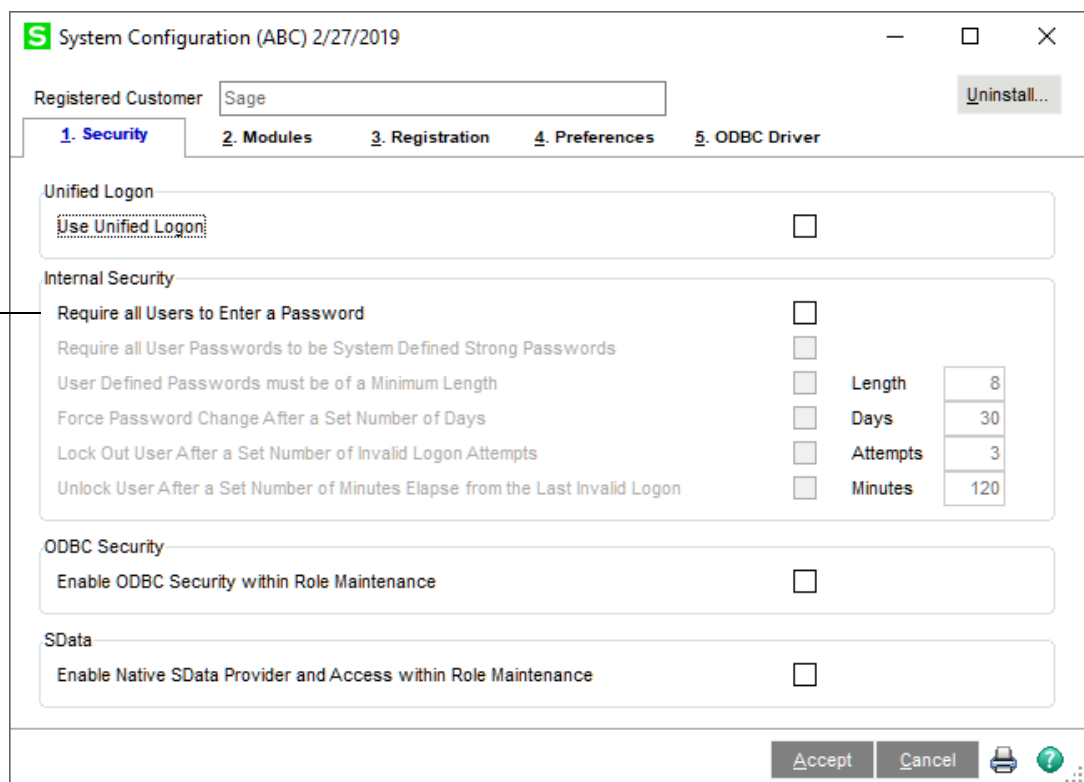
S System Configuration (ABC) 2/27/2019

Registered Customer Sage

Uninstall...

1. Security 2. Modules 3. Registration 4. Preferences 5. ODBC Driver

Unified Logon

Use Unified Logon

Internal Security

Require all Users to Enter a Password

Require all User Passwords to be System Defined Strong Passwords

User Defined Passwords must be of a Minimum Length Length 8

Force Password Change After a Set Number of Days Days 30

Lock Out User After a Set Number of Invalid Logon Attempts Attempts 3

Unlock User After a Set Number of Minutes Elapse from the Last Invalid Logon Minutes 120

ODBC Security

Enable ODBC Security within Role Maintenance

SData

Enable Native SData Provider and Access within Role Maintenance

Accept Cancel